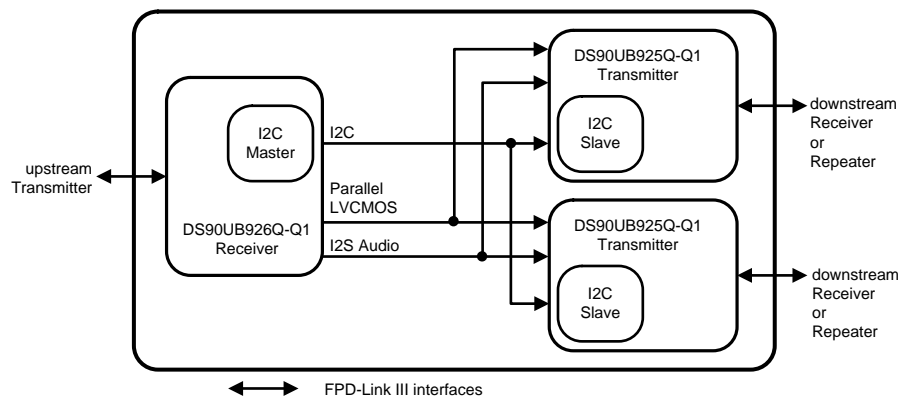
upstream Transmitter

I2C Master

DS90UB926Q-Q1 Receiver

I2C

Parallel LVCMOS

I2S Audio

DS90UB925Q-Q1 Transmitter

I2C Slave

downstream Receiver or Repeater

DS90UB925Q-Q1 Transmitter

I2C Slave

downstream Receiver or Repeater

FPD-Link III interfaces